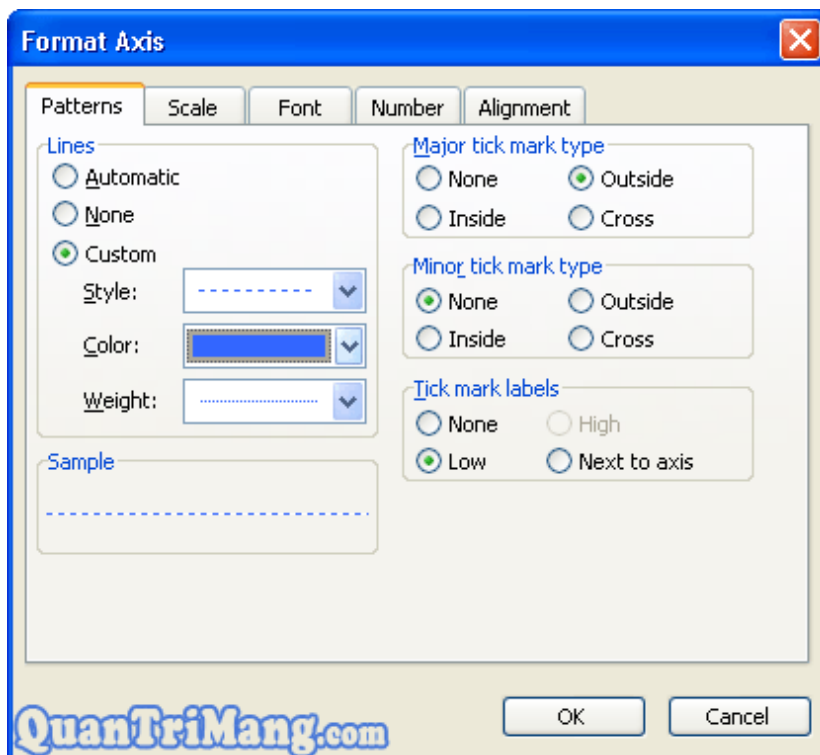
Format Axis

Patterns | Scale | Font | Number | Alignment

Lines
Automatic
None
Custom
Style:
Color:
Weight:

Sample

Major tick mark type
None
Outside
Inside
Cross

Minor tick mark type
None
Outside
Inside
Cross

Tick mark labels
None
High
Low
Next to axis

OK
Cancel

QuanTriMang.com